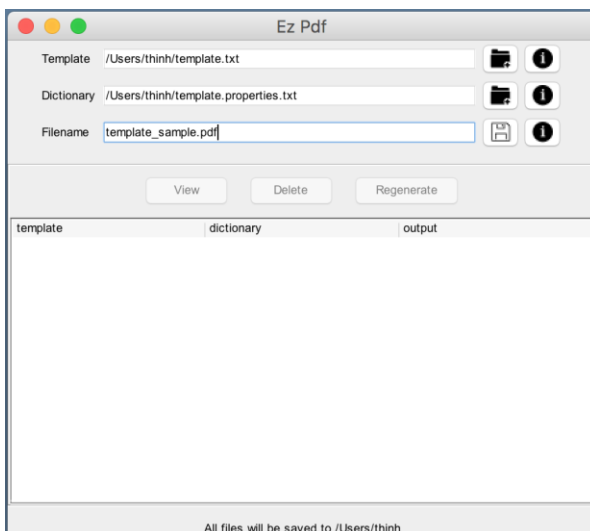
Ez Pdf

Template /Users/thinh/template.txt

Dictionary /Users/thinh/template.properties.txt

Filename template_sample.pdf

View Delete Regenerate

| template | dictionary | output |
|---|---|---|

All files will be saved to /Users/thinh